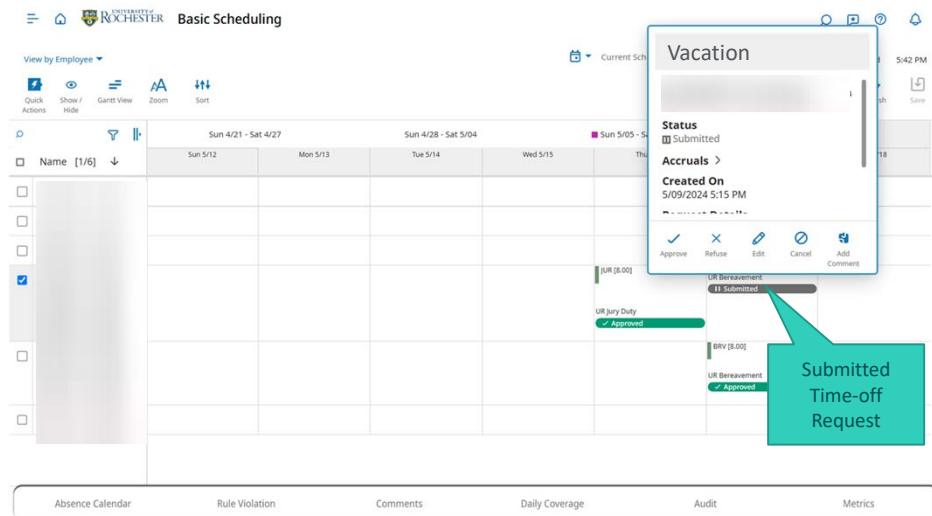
UNIVERSITY of ROCHESTER Basic Scheduling

View by Employee

Quick Actions
Show / Hide
Gantt View
Zoom
Sort

Current Sch

5:42 PM
sh
Save

Vacation

Status
Submitted

Accruals >

Created On
5/09/2024 5:15 PM

Approve
Refuse
Edit
Cancel
Add Comment

Name [1/6]

Sun 4/21 - Sat 4/27
Sun 4/28 - Sat 5/04
Sun 5/05 - S

Sun 5/12
Mon 5/13
Tue 5/14
Wed 5/15
Thu
18

JUR [8.00]
UR Jury Duty
✓ Approved

UR Bereavement
Submitted

BRV [8.00]
UR Bereavement
✓ Approved

Submitted Time-off Request

Absence Calendar
Rule Violation
Comments
Daily Coverage
Audit
Metrics